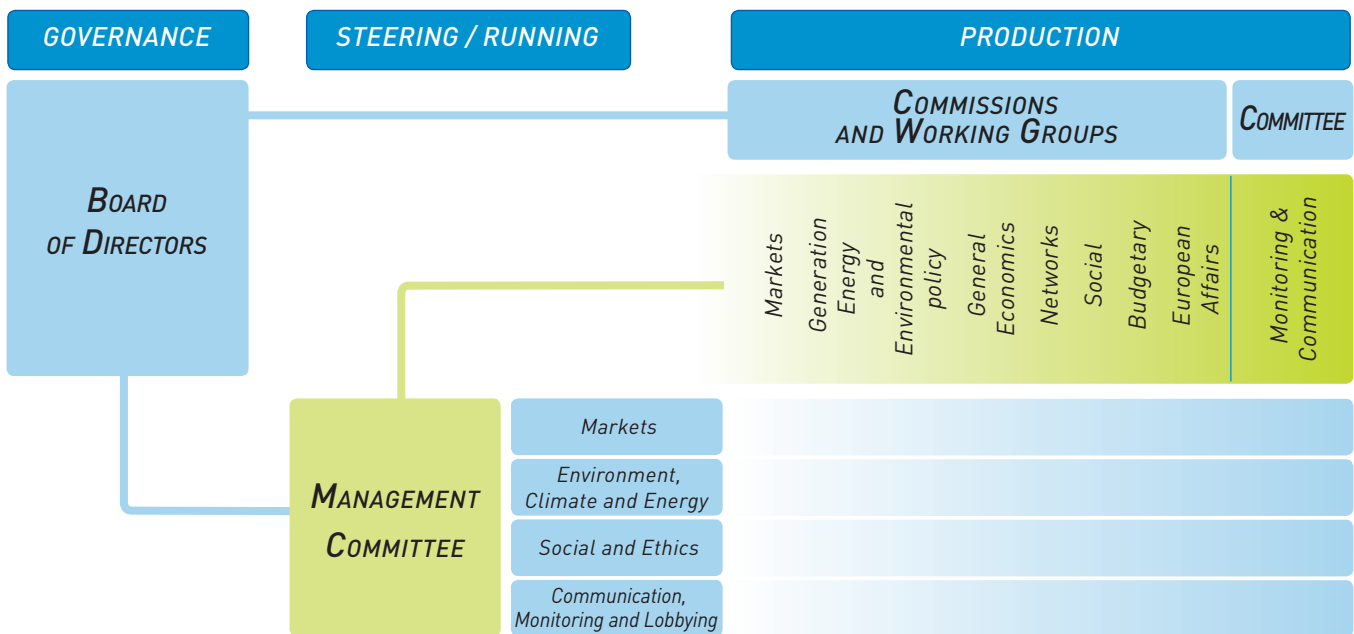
GOVERNANCE

STEERING / RUNNING

PRODUCTION

COMMISSIONS AND WORKING GROUPS

COMMITTEE

BOARD OF DIRECTORS

Markets

Generation Energy and Environmental policy

General Economics

Networks

Social

Budgetary

European Affairs

Monitoring & Communication

MANAGEMENT COMMITTEE

Markets

Environment, Climate and Energy

Social and Ethics

Communication, Monitoring and Lobbying